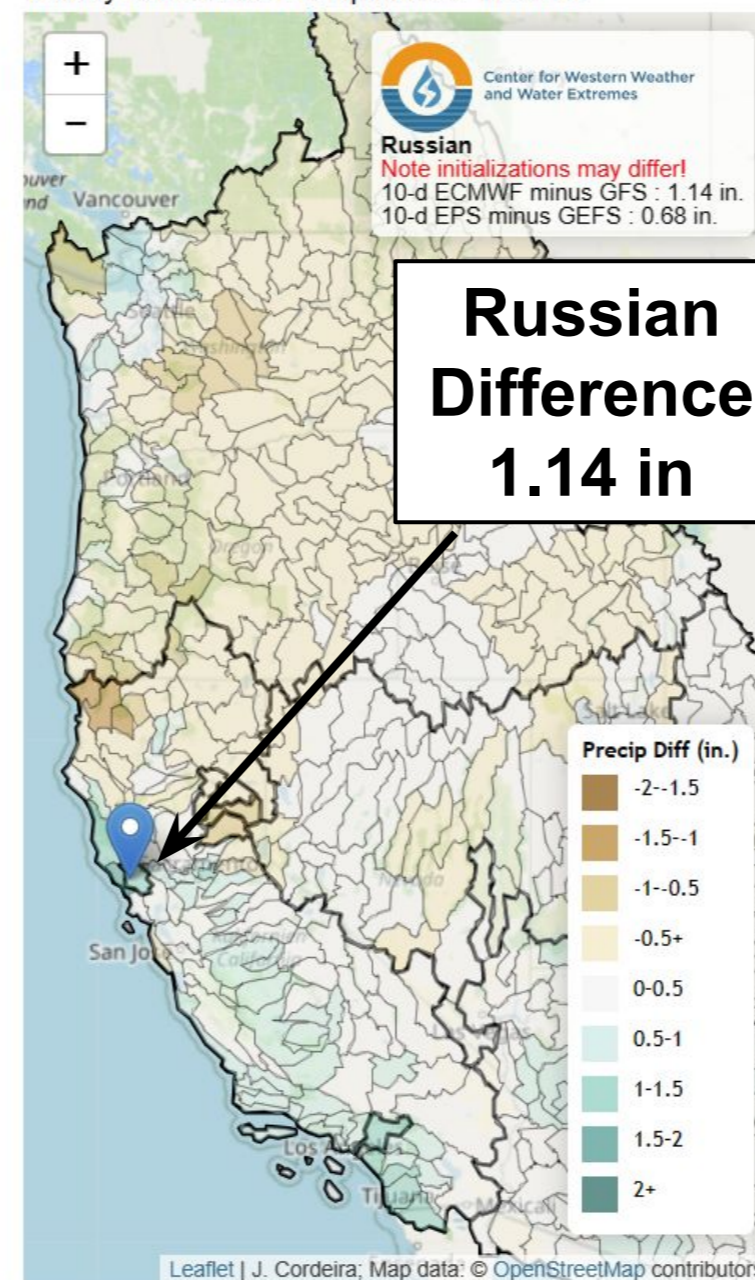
+
−
Center for Western Weather and Water Extremes
Russian
Note initializations may differ!
10-d ECMWF minus GFS : 1.14 in.
10-d EPS minus GEFS : 0.68 in.
Vancouver
Russian Difference 1.14 in
San Jose
Precip Diff (in.)
-2--1.5
-1.5--1
-1--0.5
-0.5+
0-0.5
0.5-1
1-1.5
1.5-2
2+
Leaflet | J. Cordeira; Map data: © OpenStreetMap contributors